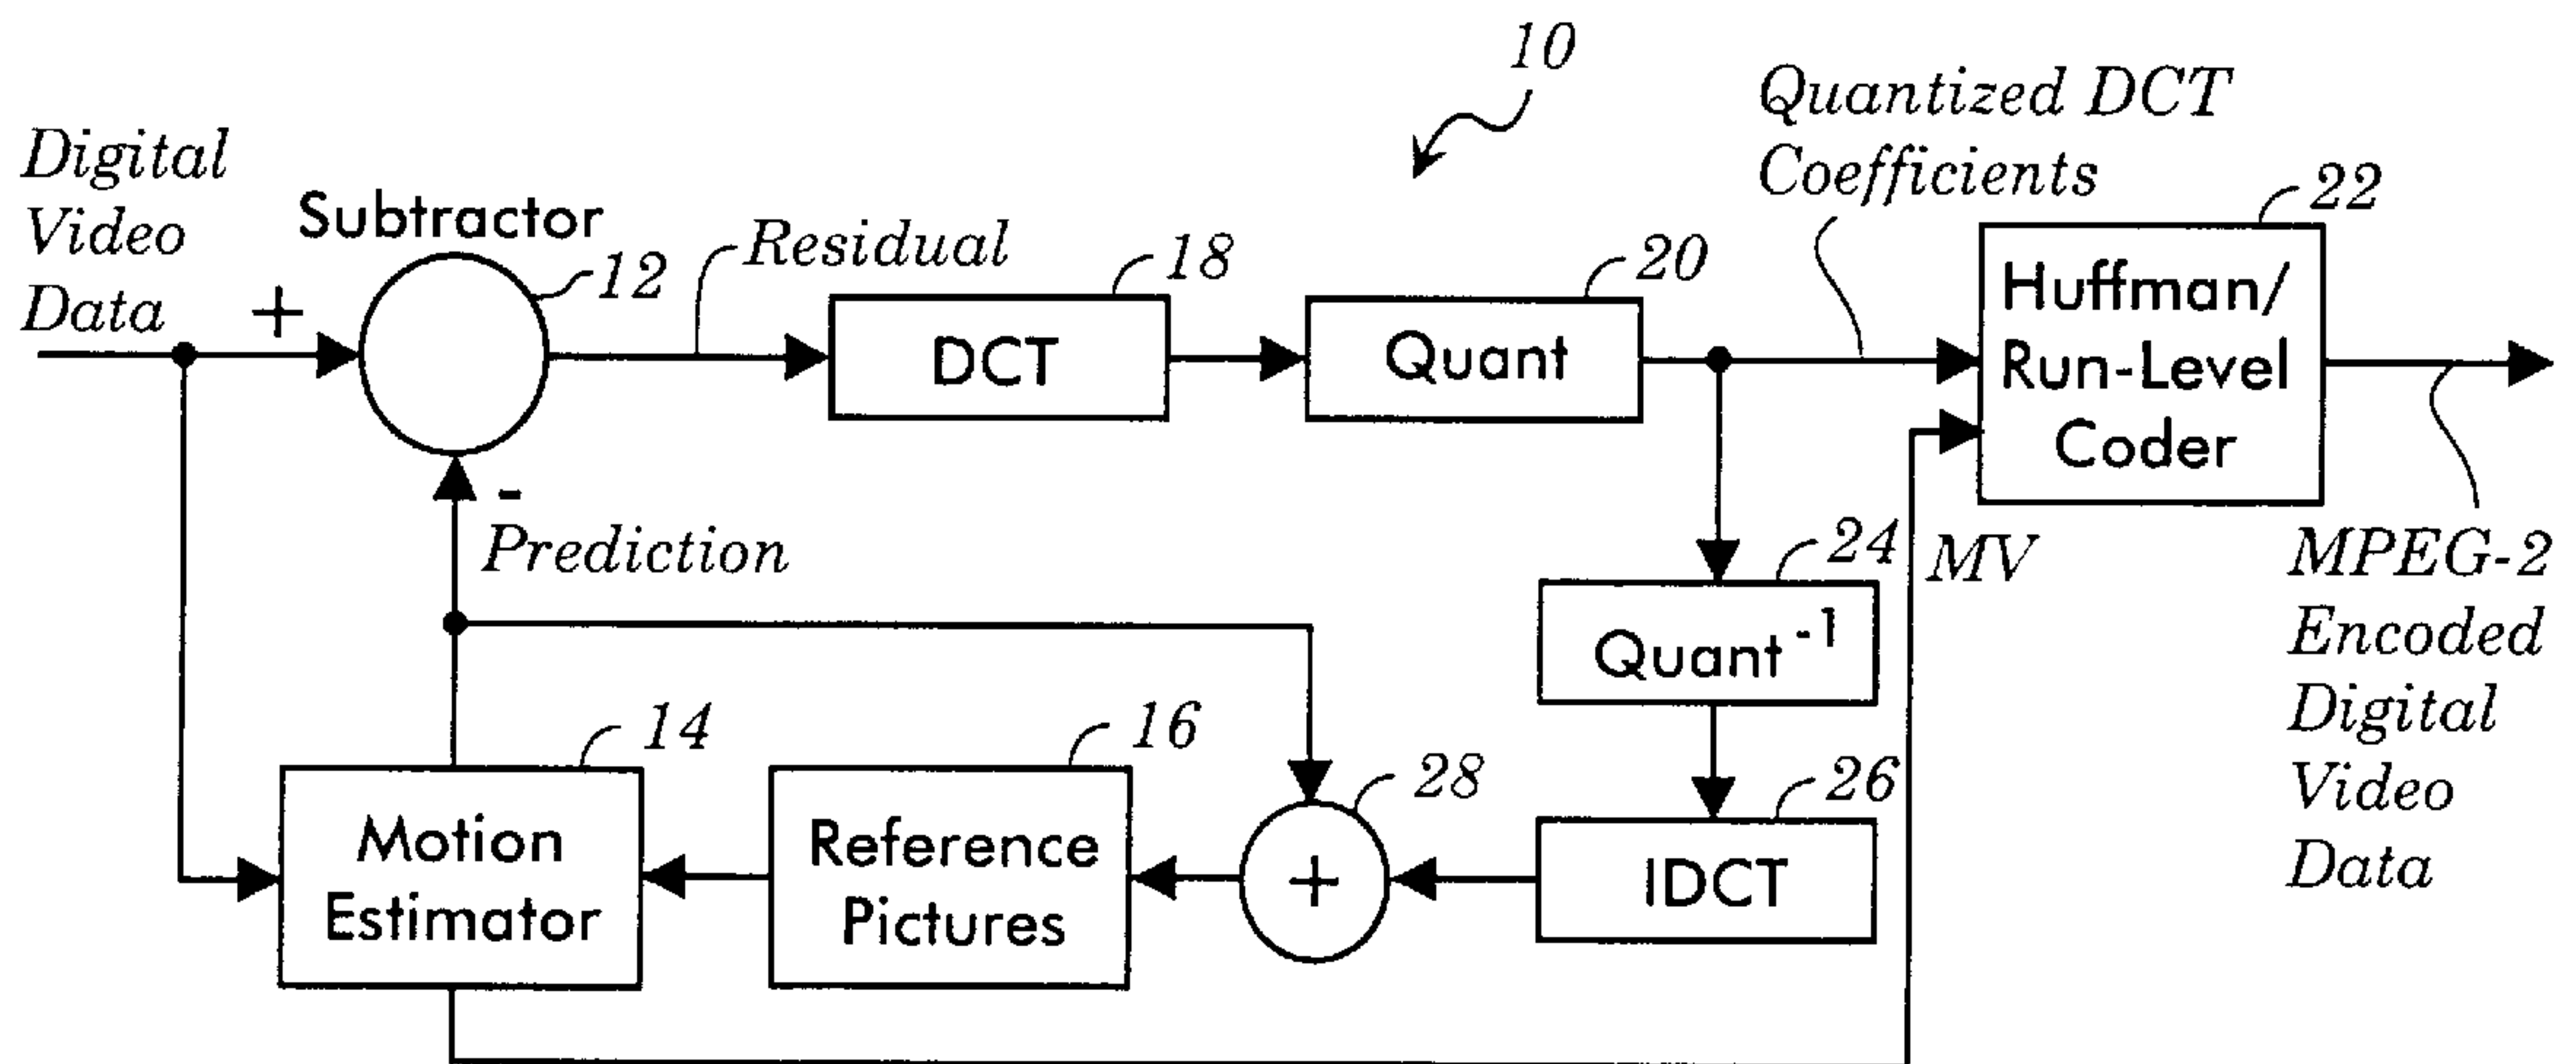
10

Digital Video Data

+

Subtractor

12

Residual

18

DCT

20

Quant

Quantized DCT Coefficients

22

Huffman/ Run-Level Coder

MPEG-2 Encoded Digital Video Data

-

Prediction

24

Quant $^{-1}$

MV

14

Motion Estimator

16

Reference Pictures

28

+

26

IDCT